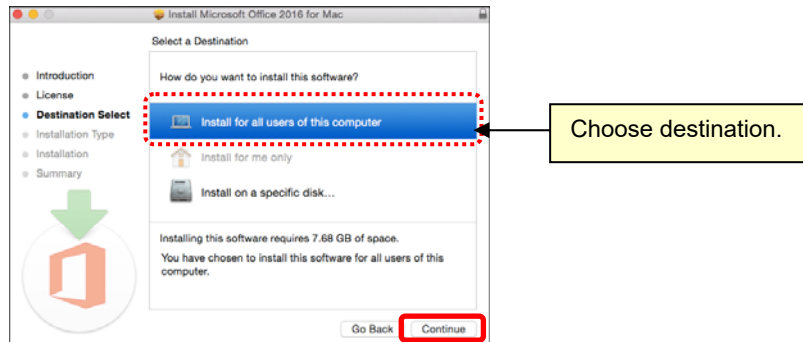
Install Microsoft Office 2016 for Mac

Select a Destination

Introduction
License
Destination Select
Installation Type
Installation
Summary

How do you want to install this software?

Install for all users of this computer

Install for me only

Install on a specific disk...

Installing this software requires 7.68 GB of space.

You have chosen to install this software for all users of this computer.

Go Back

Continue

Choose destination.